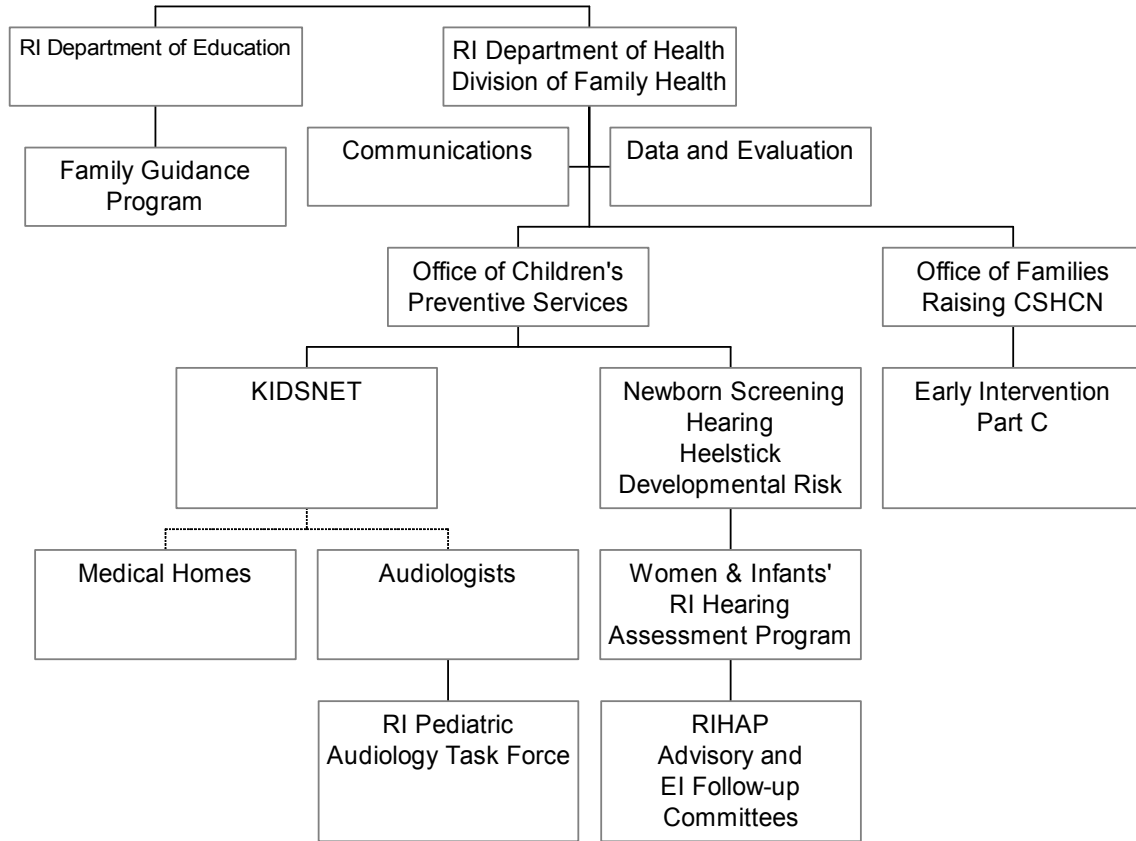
RI Department of Education

Family Guidance Program

RI Department of Health
Division of Family Health

Communications

Data and Evaluation

Office of Children's Preventive Services

Office of Families Raising CSHCN

KIDSNET

Newborn Screening
Hearing
Heelstick
Developmental Risk

Early Intervention
Part C

Medical Homes

Audiologists

Women & Infants' RI Hearing Assessment Program

RI Pediatric Audiology Task Force

RIHAP
Advisory and
EI Follow-up
Committees